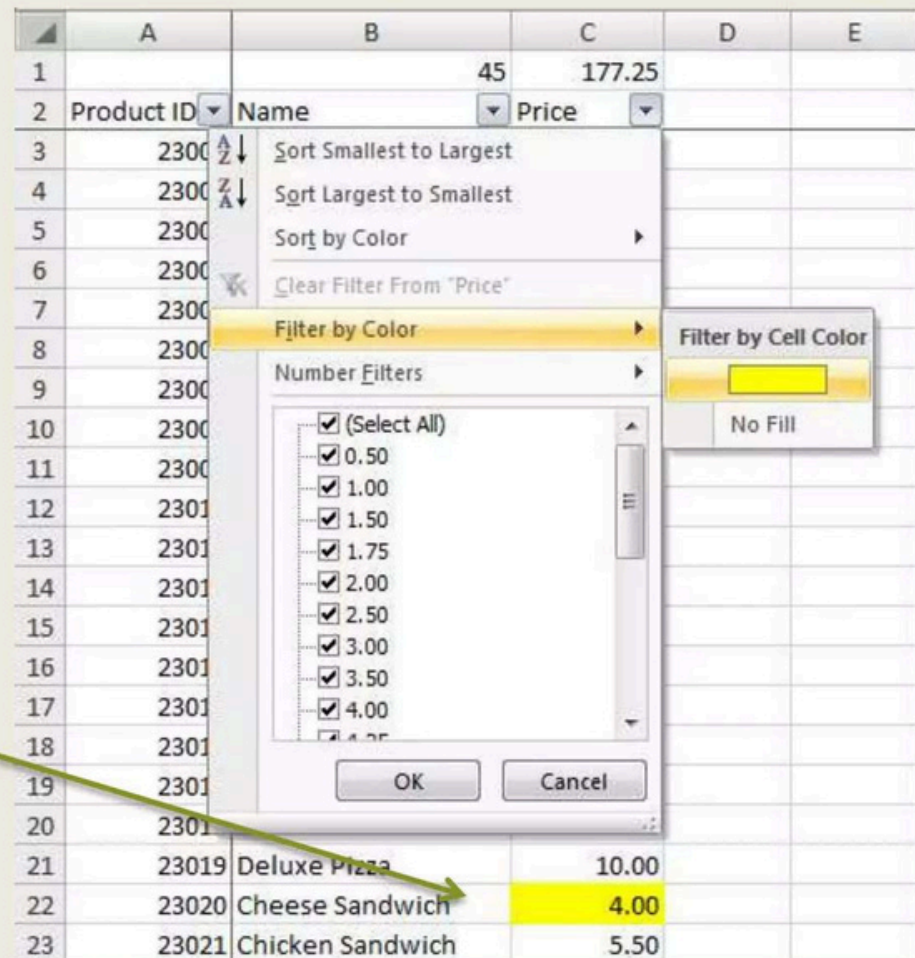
| | A | B | C | D | E |
|---|---|---|---|---|---|
| 1 | | 45 | 177.25 | | |
| 2 | Product ID | Name | Price | | |
| 3 | 2300 | | | | |
| 4 | 2300 | | | | |
| 5 | 2300 | | | | |
| 6 | 2300 | | | | |
| 7 | 2300 | | | | |
| 8 | 2300 | | | | |
| 9 | 2300 | | | | |
| 10 | 2300 | | | | |
| 11 | 2300 | | | | |
| 12 | 2301 | | | | |
| 13 | 2301 | | | | |
| 14 | 2301 | | | | |
| 15 | 2301 | | | | |
| 16 | 2301 | | | | |
| 17 | 2301 | | | | |
| 18 | 2301 | | | | |
| 19 | 2301 | | | | |
| 20 | 2301 | | | | |
| 21 | 23019 | Deluxe Pizza | 10.00 | | |
| 22 | 23020 | Cheese Sandwich | 4.00 | | |
| 23 | 23021 | Chicken Sandwich | 5.50 | | |

Sort Smallest to Largest
Sort Largest to Smallest
Sort by Color
Clear Filter From "Price"
Filter by Color
Number Filters

(Select All)
0.50
1.00
1.50
1.75
2.00
2.50
3.00
3.50
4.00
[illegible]

OK
Cancel

Filter by Cell Color
No Fill